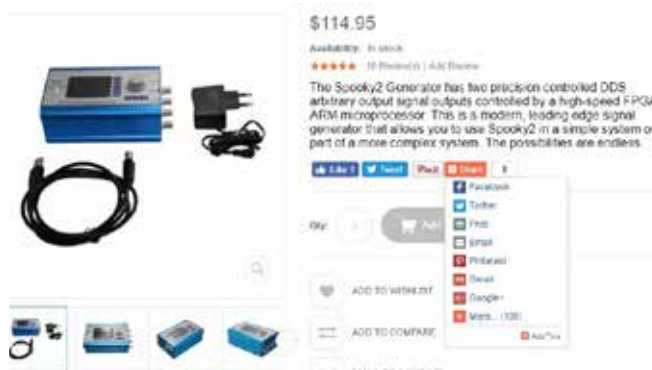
$114.95

Availability: In stock

★★★★★ 10 Review(s) | Add Review

The Spooky2 Generator has two precision controlled DDS arbitrary output signal outputs controlled by a high-speed FPGA ARM microprocessor. This is a modern, leading edge signal generator that allows you to use Spooky2 in a simple system or part of a more complex system. The possibilities are endless.

Like 1 | Tweet | Pin it | Share | 0

Facebook
Twitter
Print
Email
Pinterest
Reddit
Google+
More... (100)
AddThis

Qty: 1 | Add

ADD TO WISHLIST

ADD TO COMPARE